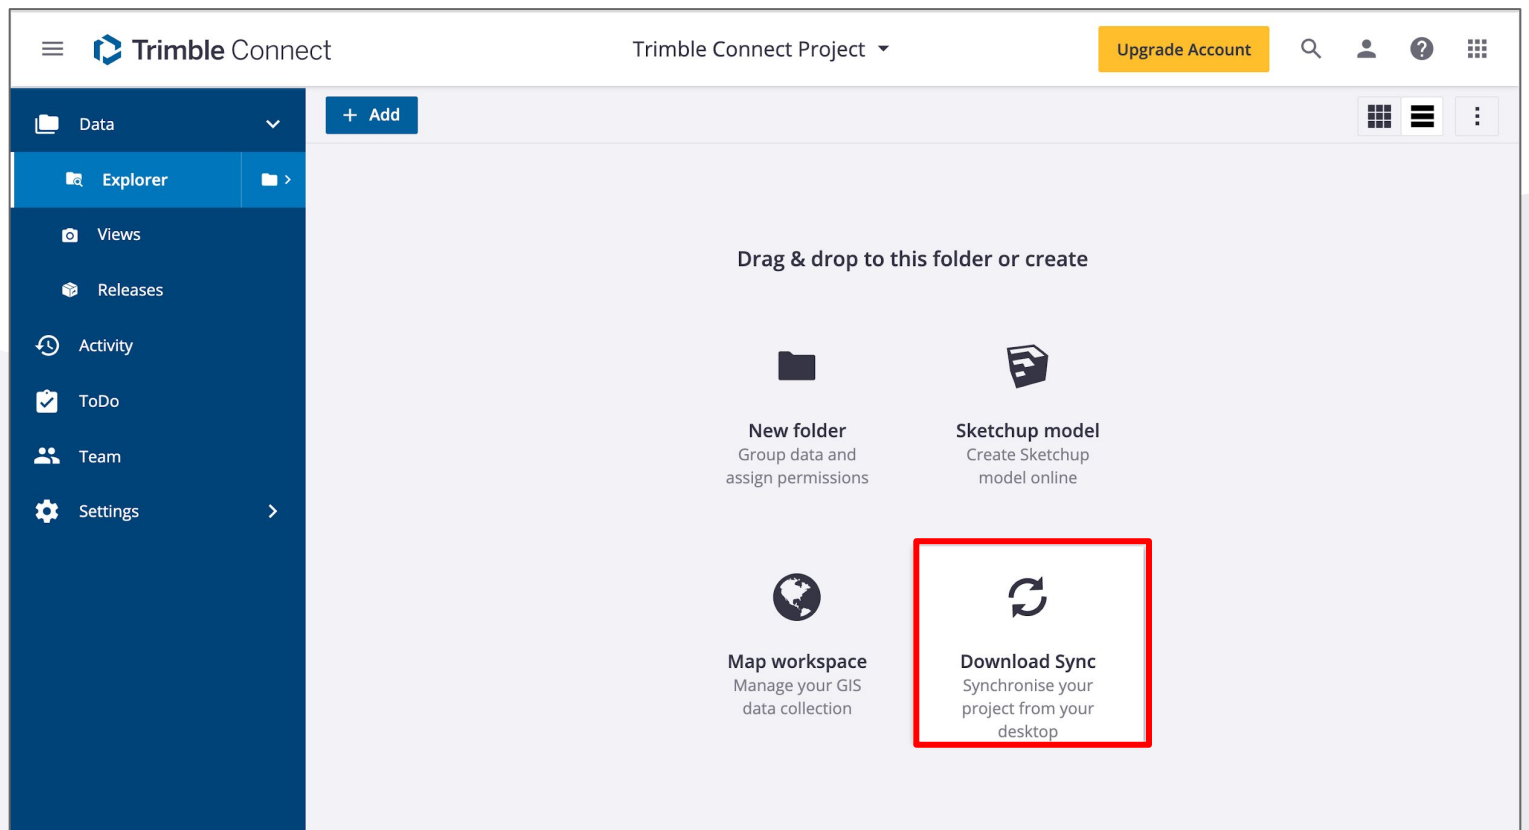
Trimble Connect

Trimble Connect Project

Upgrade Account

Data

Explorer

Views

Releases

Activity

ToDo

Team

Settings

+ Add

Drag & drop to this folder or create

New folder
Group data and assign permissions

Sketchup model
Create Sketchup model online

Map workspace
Manage your GIS data collection

Download Sync
Synchronise your project from your desktop